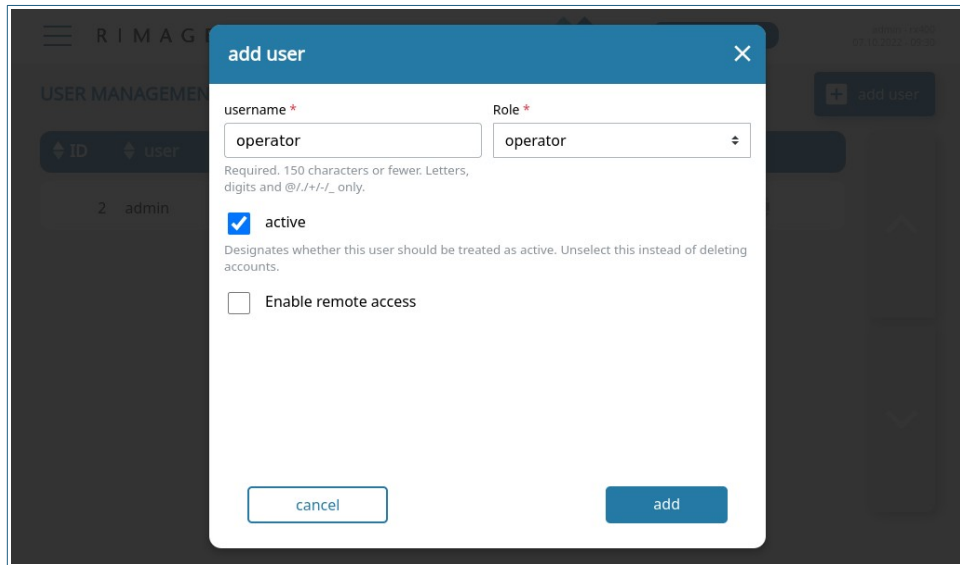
RIMAG

USER MANAGEMEN

add user

ID user

2 admin

add user

username *

operator

Required. 150 characters or fewer. Letters, digits and @/./+/-/_ only.

Role *

operator

active

Designates whether this user should be treated as active. Unselect this instead of deleting accounts.

Enable remote access

cancel

add